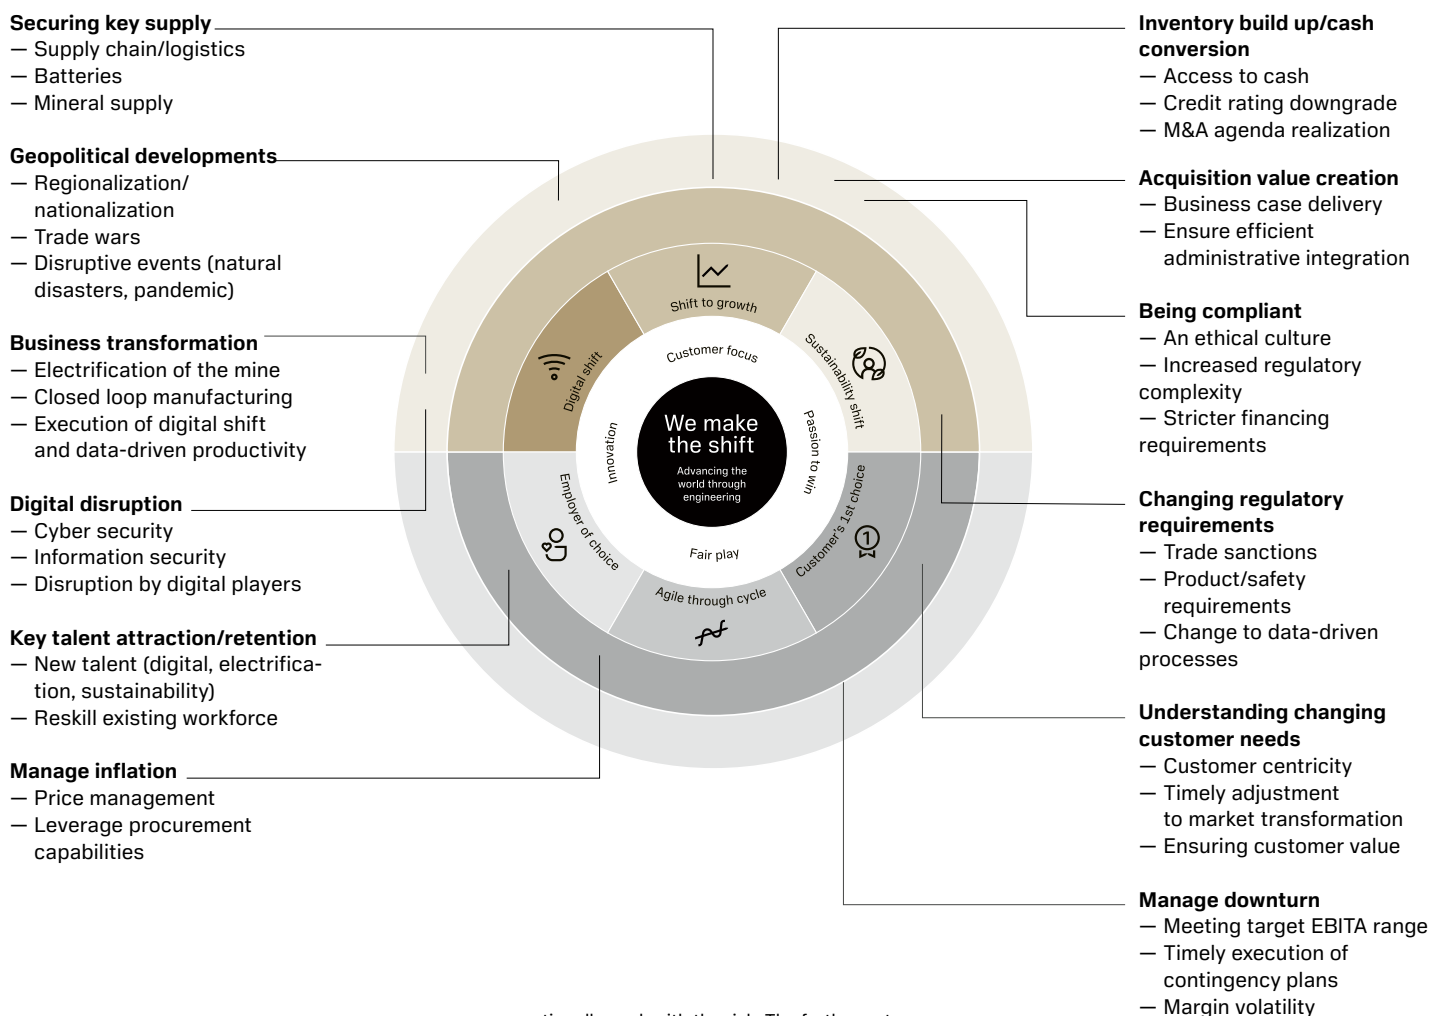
**Securing key supply**
— Supply chain/logistics
— Batteries
— Mineral supply

**Geopolitical developments**
— Regionalization/ nationalization
— Trade wars
— Disruptive events (natural disasters, pandemic)

**Business transformation**
— Electrification of the mine
— Closed loop manufacturing
— Execution of digital shift and data-driven productivity

**Digital disruption**
— Cyber security
— Information security
— Disruption by digital players

**Key talent attraction/retention**
— New talent (digital, electrification, sustainability)
— Reskill existing workforce

**Manage inflation**
— Price management
— Leverage procurement capabilities

Shift to growth
Digital shift
Sustainability shift
Customer focus
Innovation
Passion to win
We make the shift
Advancing the world through engineering
Fair play
Employer of choice
Customer's 1st choice
Agile through cycle

**Inventory build up/cash conversion**
— Access to cash
— Credit rating downgrade
— M&A agenda realization

**Acquisition value creation**
— Business case delivery
— Ensure efficient administrative integration

**Being compliant**
— An ethical culture
— Increased regulatory complexity
— Stricter financing requirements

**Changing regulatory requirements**
— Trade sanctions
— Product/safety requirements
— Change to data-driven processes

**Understanding changing customer needs**
— Customer centricity
— Timely adjustment to market transformation
— Ensuring customer value

**Manage downturn**
— Meeting target EBITA range
— Timely execution of contingency plans
— Margin volatility

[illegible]